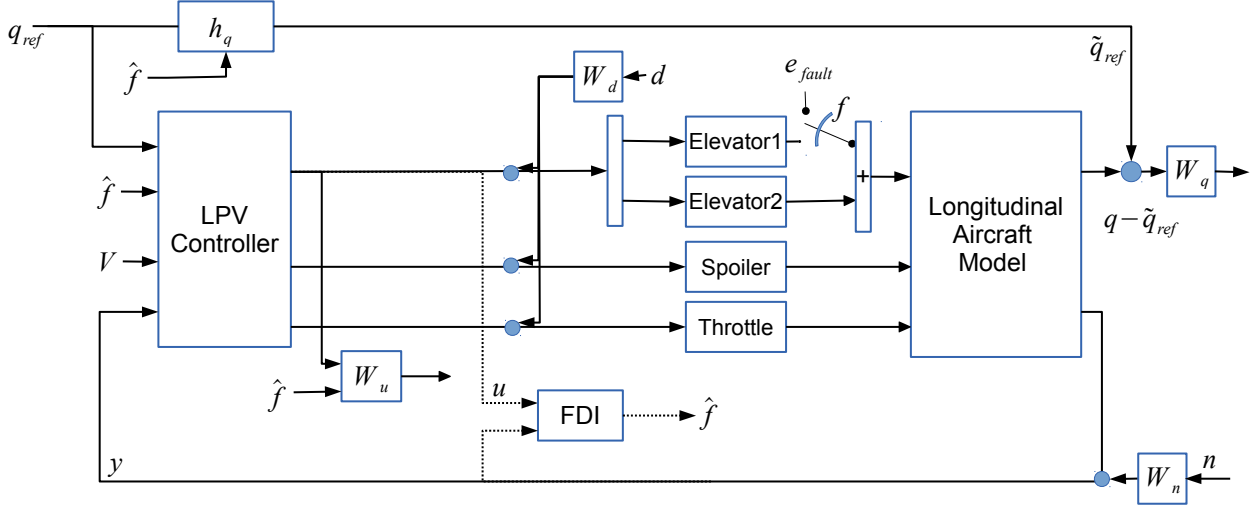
$q_{ref}$
$h_q$
$\hat{f}$
$\tilde{q}_{ref}$
$W_d$
$d$
$e_{fault}$
$f$
Elevator1
Elevator2
+
LPV Controller
$\hat{f}$
$V$
Longitudinal Aircraft Model
$W_q$
$q-\tilde{q}_{ref}$
Spoiler
Throttle
$\hat{f}$
$W_u$
$u$
FDI
$\hat{f}$
$y$
$W_n$
$n$